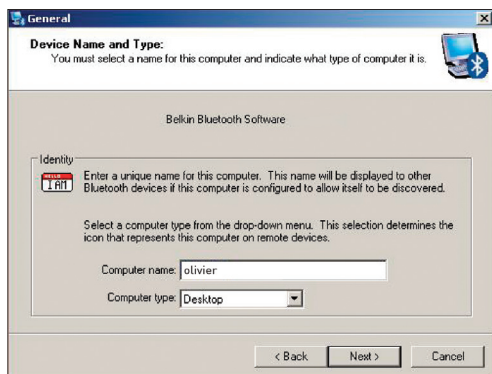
General

Device Name and Type:
You must select a name for this computer and indicate what type of computer it is.

Belkin Bluetooth Software

Identity

HELLO I AM

Enter a unique name for this computer. This name will be displayed to other Bluetooth devices if this computer is configured to allow itself to be discovered.

Select a computer type from the drop-down menu. This selection determines the icon that represents this computer on remote devices.

Computer name: olivier

Computer type: Desktop

< Back Next > Cancel